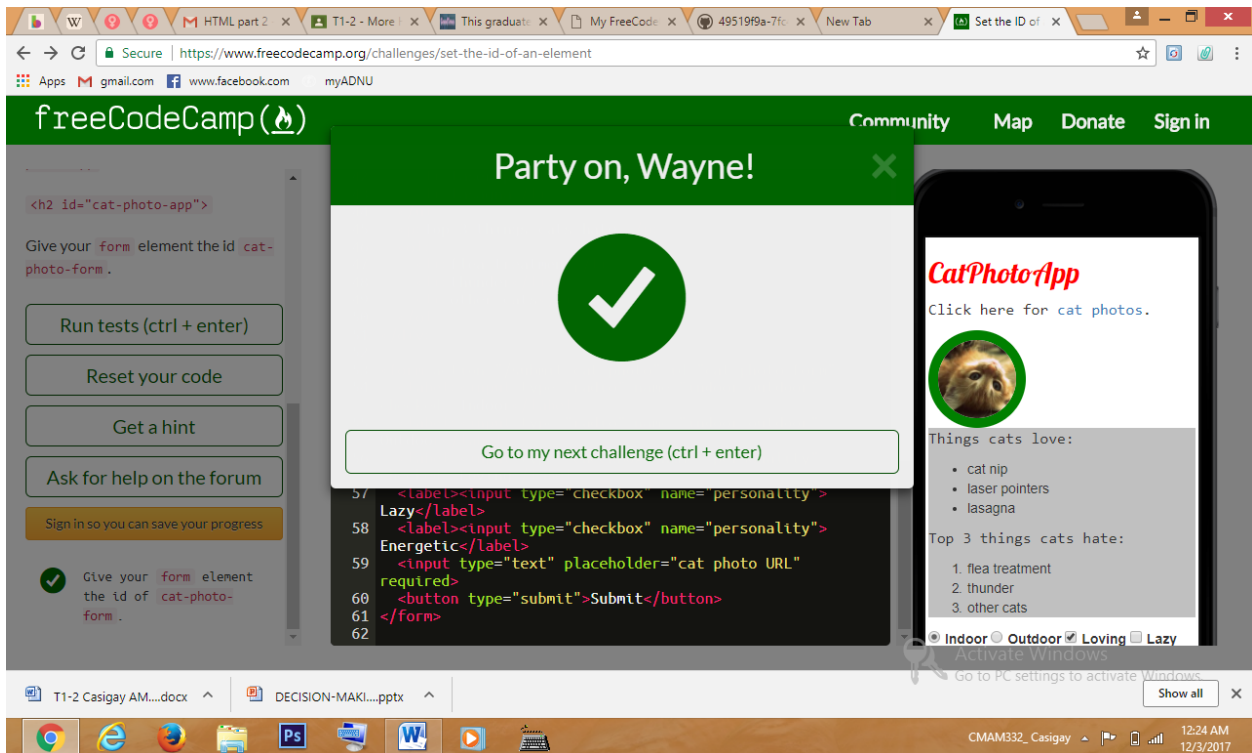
HTML part 2 | T1-2 - More | This graduate | My FreeCode | 49519f9a-7fc | New Tab | Set the ID of

Secure | https://www.freecodecamp.org/challenges/set-the-id-of-an-element

Apps gmail.com www.facebook.com myADNU

freeCodeCamp(🔥)

Community Map Donate Sign in

<h2 id="cat-photo-app">

Give your form element the id cat-photo-form.

Run tests (ctrl + enter)

Reset your code

Get a hint

Ask for help on the forum

Sign in so you can save your progress

Give your form element the id of cat-photo-form.

Party on, Wayne!

Go to my next challenge (ctrl + enter)

57 <label><input type="checkbox" name="personality"> Lazy</label>
58 <label><input type="checkbox" name="personality"> Energetic</label>
59 <input type="text" placeholder="cat photo URL" required>
60 <button type="submit">Submit</button>
61 </form>
62

CatPhotoApp

Click here for cat photos.

Things cats love:

- cat nip
- laser pointers
- lasagna

Top 3 things cats hate:

1. flea treatment
2. thunder
3. other cats

Indoor Outdoor Loving Lazy

Activate Windows
Go to PC settings to activate Windows.

T1-2 Casigay AM....docx | DECISION-MAKI....pptx | Show all

CMAM332_ Casigay 12:24 AM 12/3/2017